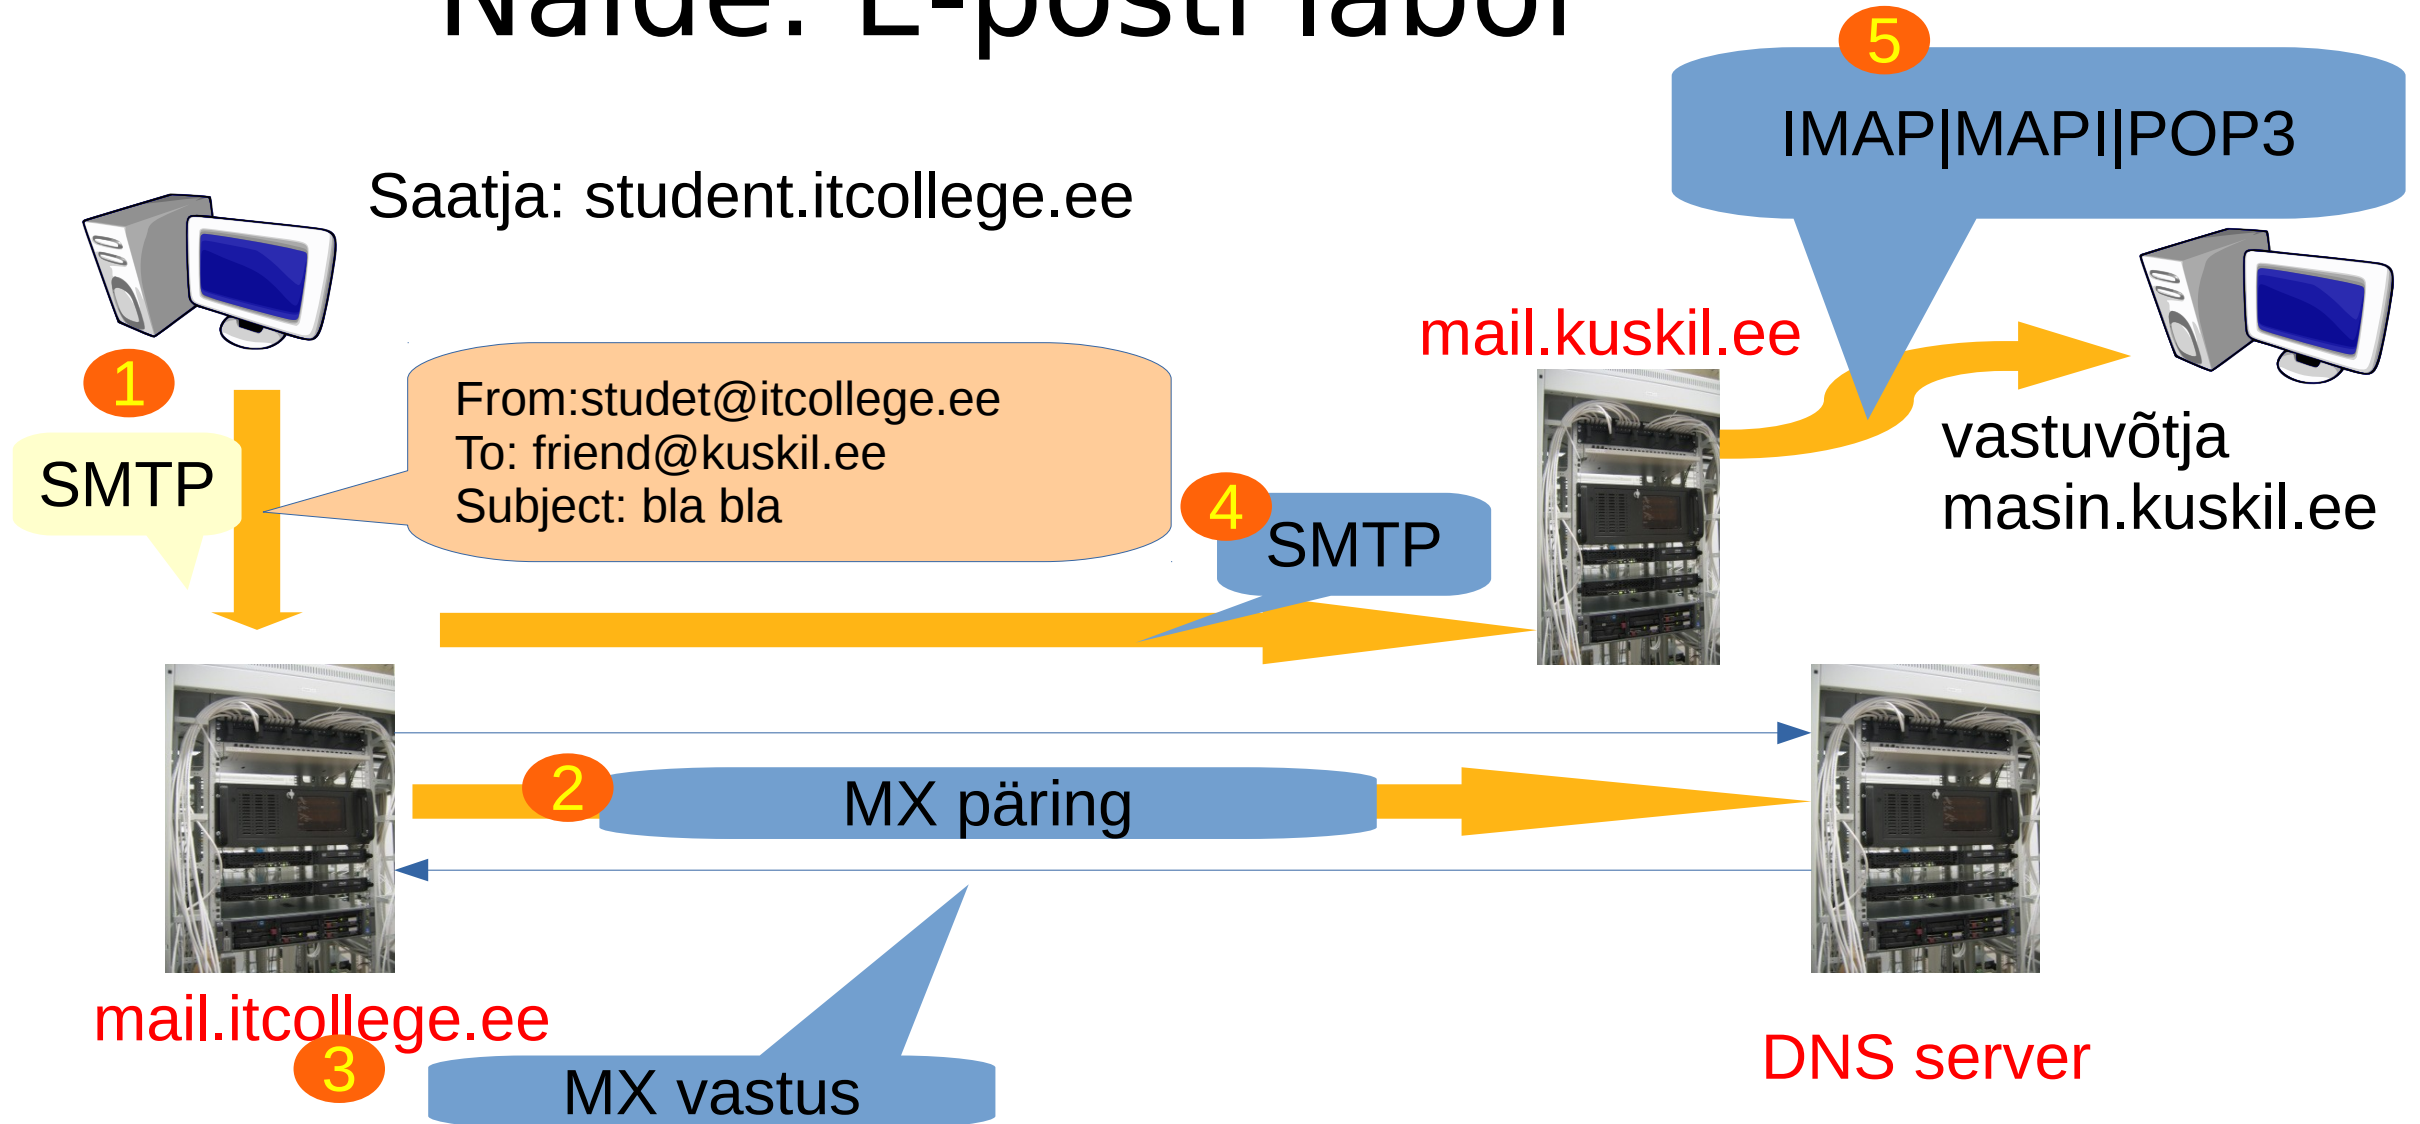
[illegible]

5

IMAP|MAPI|POP3

Saatja: student.itcollege.ee

mail.kuskil.ee

1

From:studet@itcollege.ee
To: friend@kuskil.ee
Subject: bla bla

SMTP

4

SMTP

vastuvõtja
masin.kuskil.ee

2

MX päring

mail.itcollege.ee

3

MX vastus

DNS server